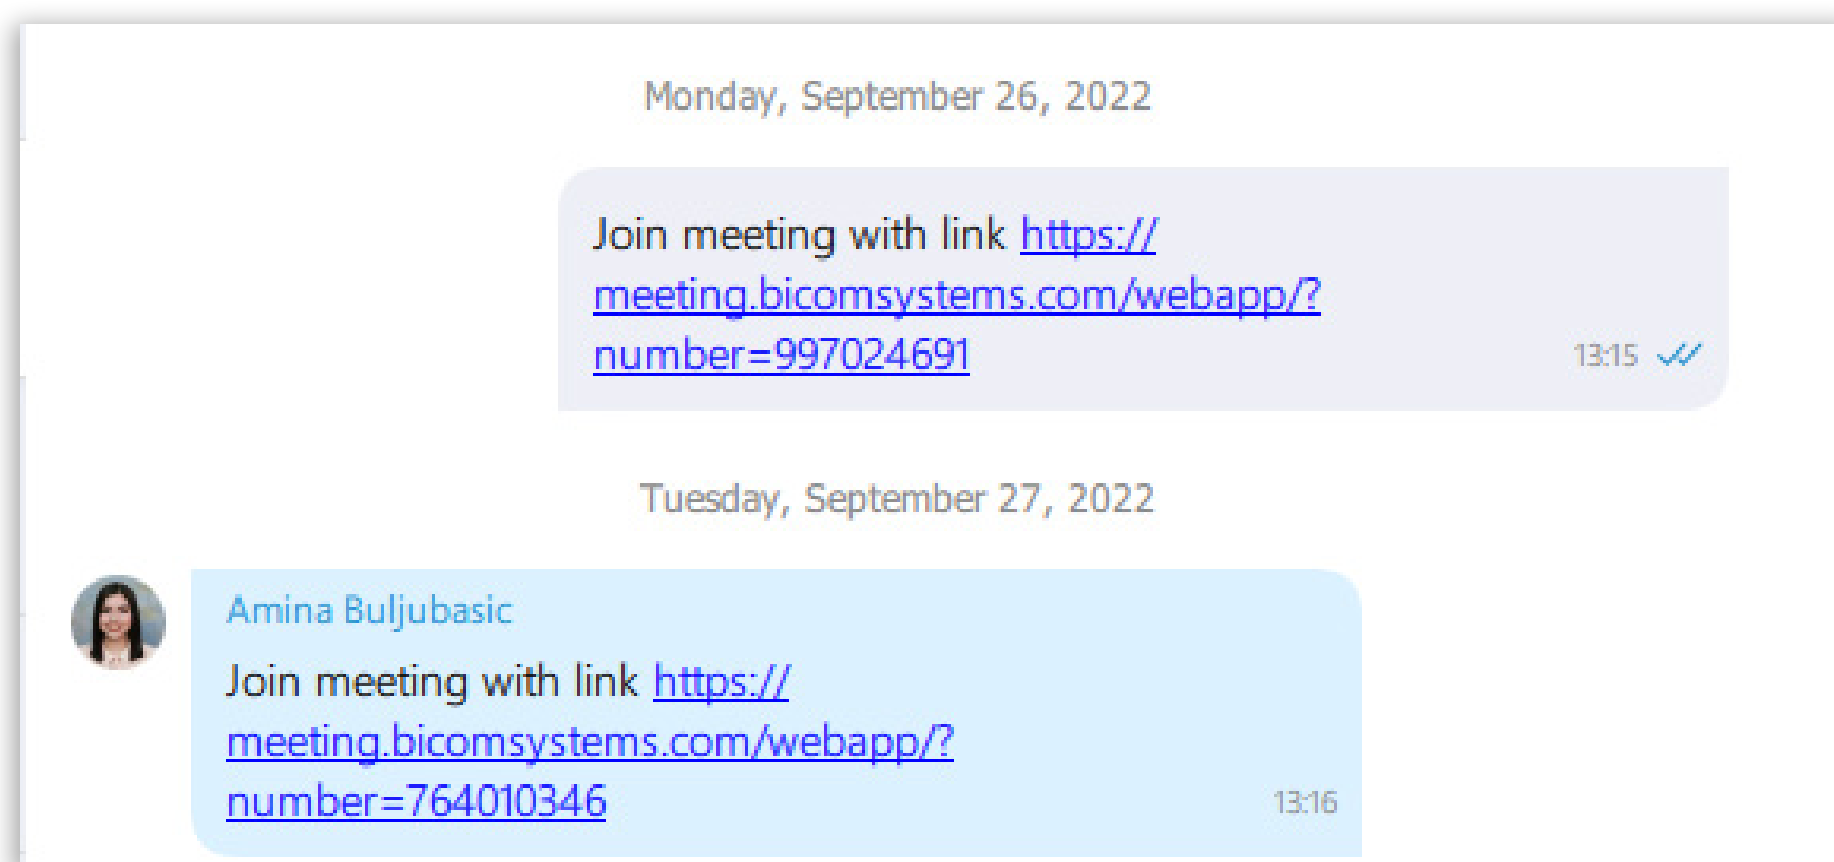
Monday, September 26, 2022

Join meeting with link https://meeting.bicomsystems.com/webapp/?number=997024691

13:15

Tuesday, September 27, 2022

Amina Buljubasic

Join meeting with link https://meeting.bicomsystems.com/webapp/?number=764010346

13:16